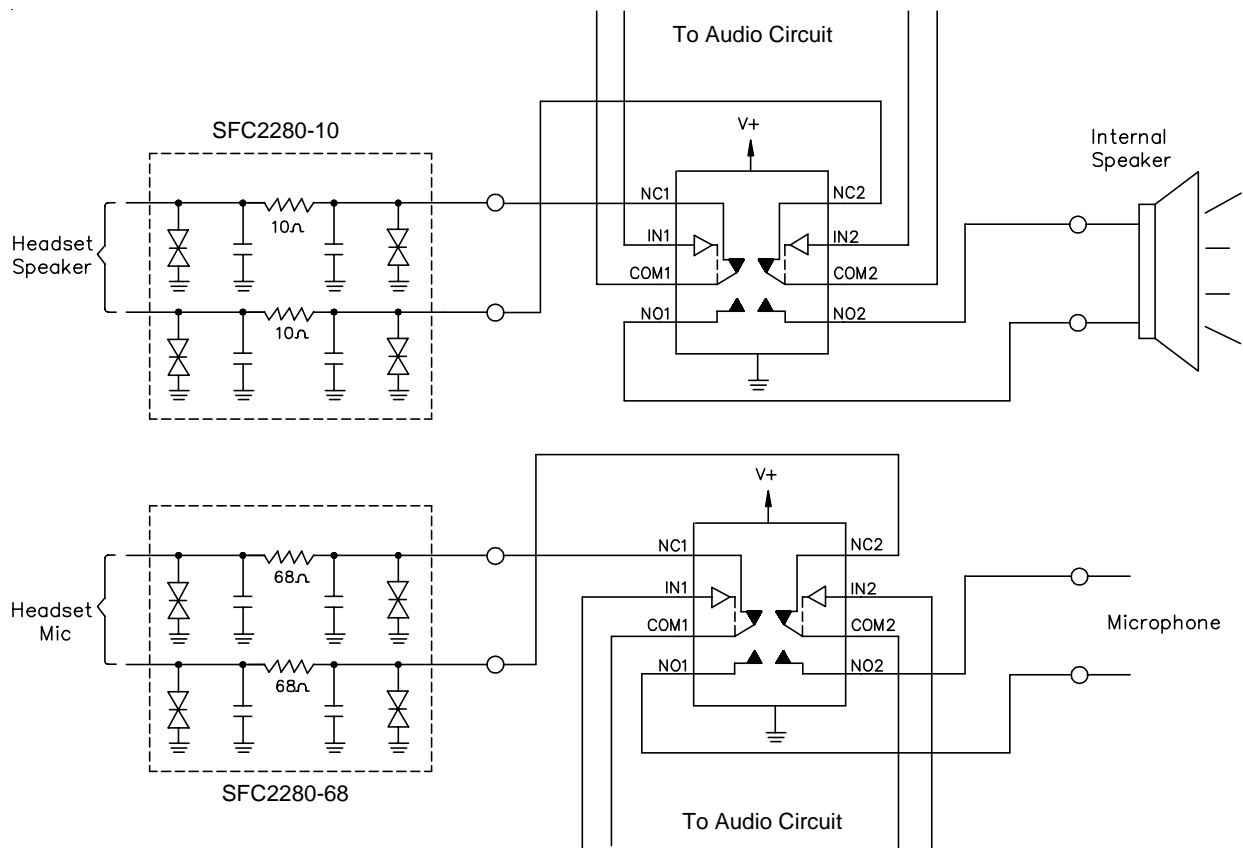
To Audio Circuit

SFC2280-10

V+

Internal Speaker

Headset Speaker

$10\Omega$

NC1

NC2

IN1

IN2

COM1

COM2

$10\Omega$

NO1

NO2

V+

Headset Mic

$68\Omega$

NC1

NC2

IN1

IN2

Microphone

COM1

COM2

$68\Omega$

NO1

NO2

SFC2280-68

To Audio Circuit